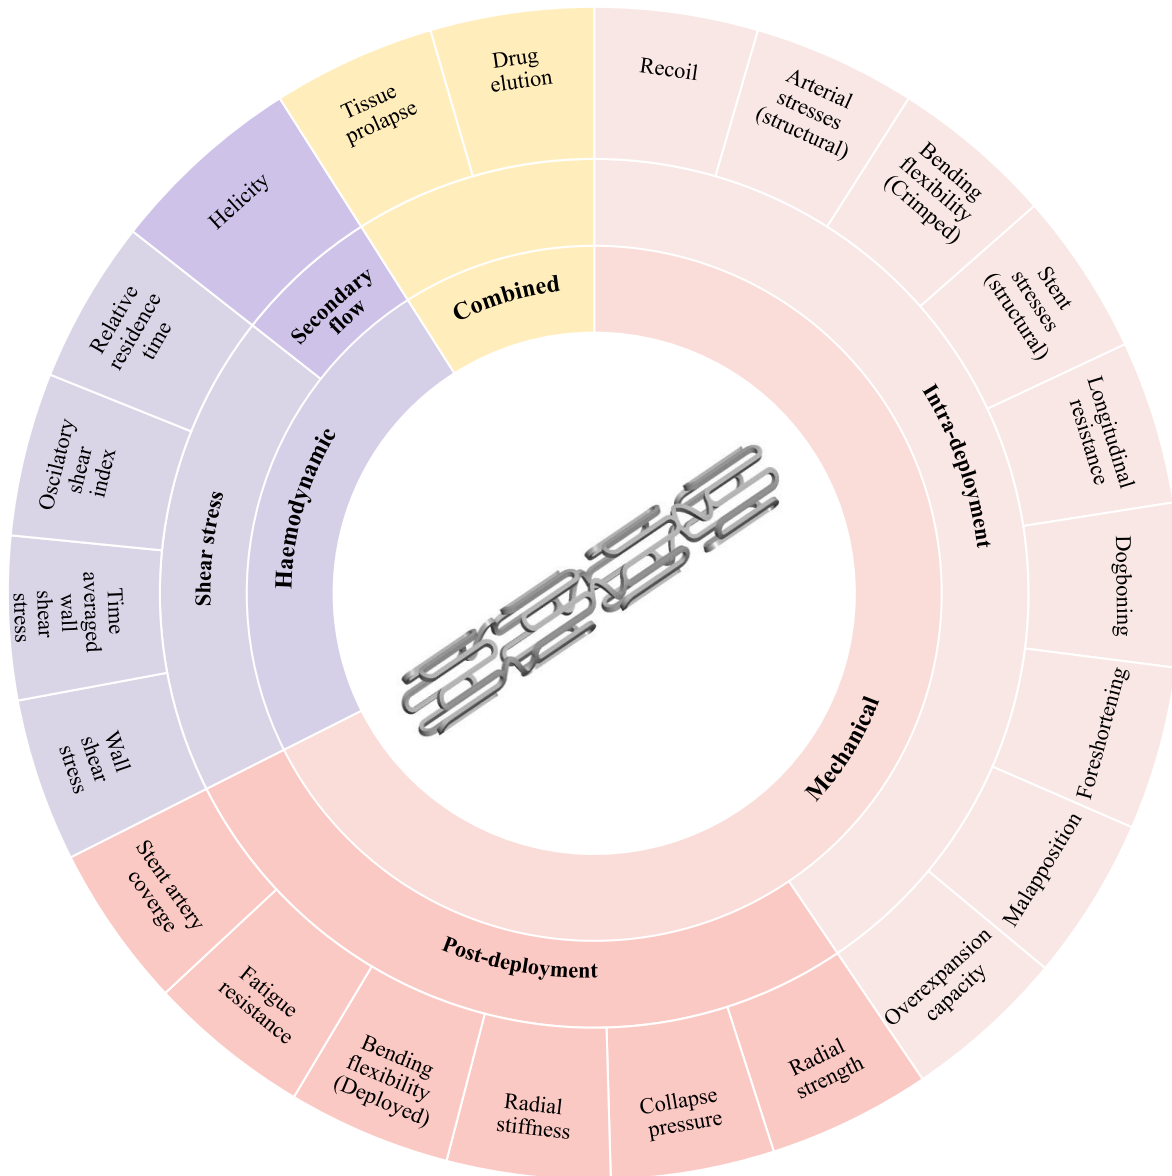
Mechanical

Intra-deployment

Recoil

Arterial stresses (structural)

Bending flexibility (Crimped)

Stent stresses (structural)

Longitudinal resistance

Dogboning

Foreshortening

Malapposition

Overexpansion capacity

Post-deployment

Radial strength

Collapse pressure

Radial stiffness

Bending flexibility (Deployed)

Fatigue resistance

Stent artery coverge

Haemodynamic

Shear stress

Wall shear stress

Time averaged wall shear stress

Oscilatory shear index

Relative residence time

Secondary flow

Helicity

Combined

Tissue prolapse

Drug elution